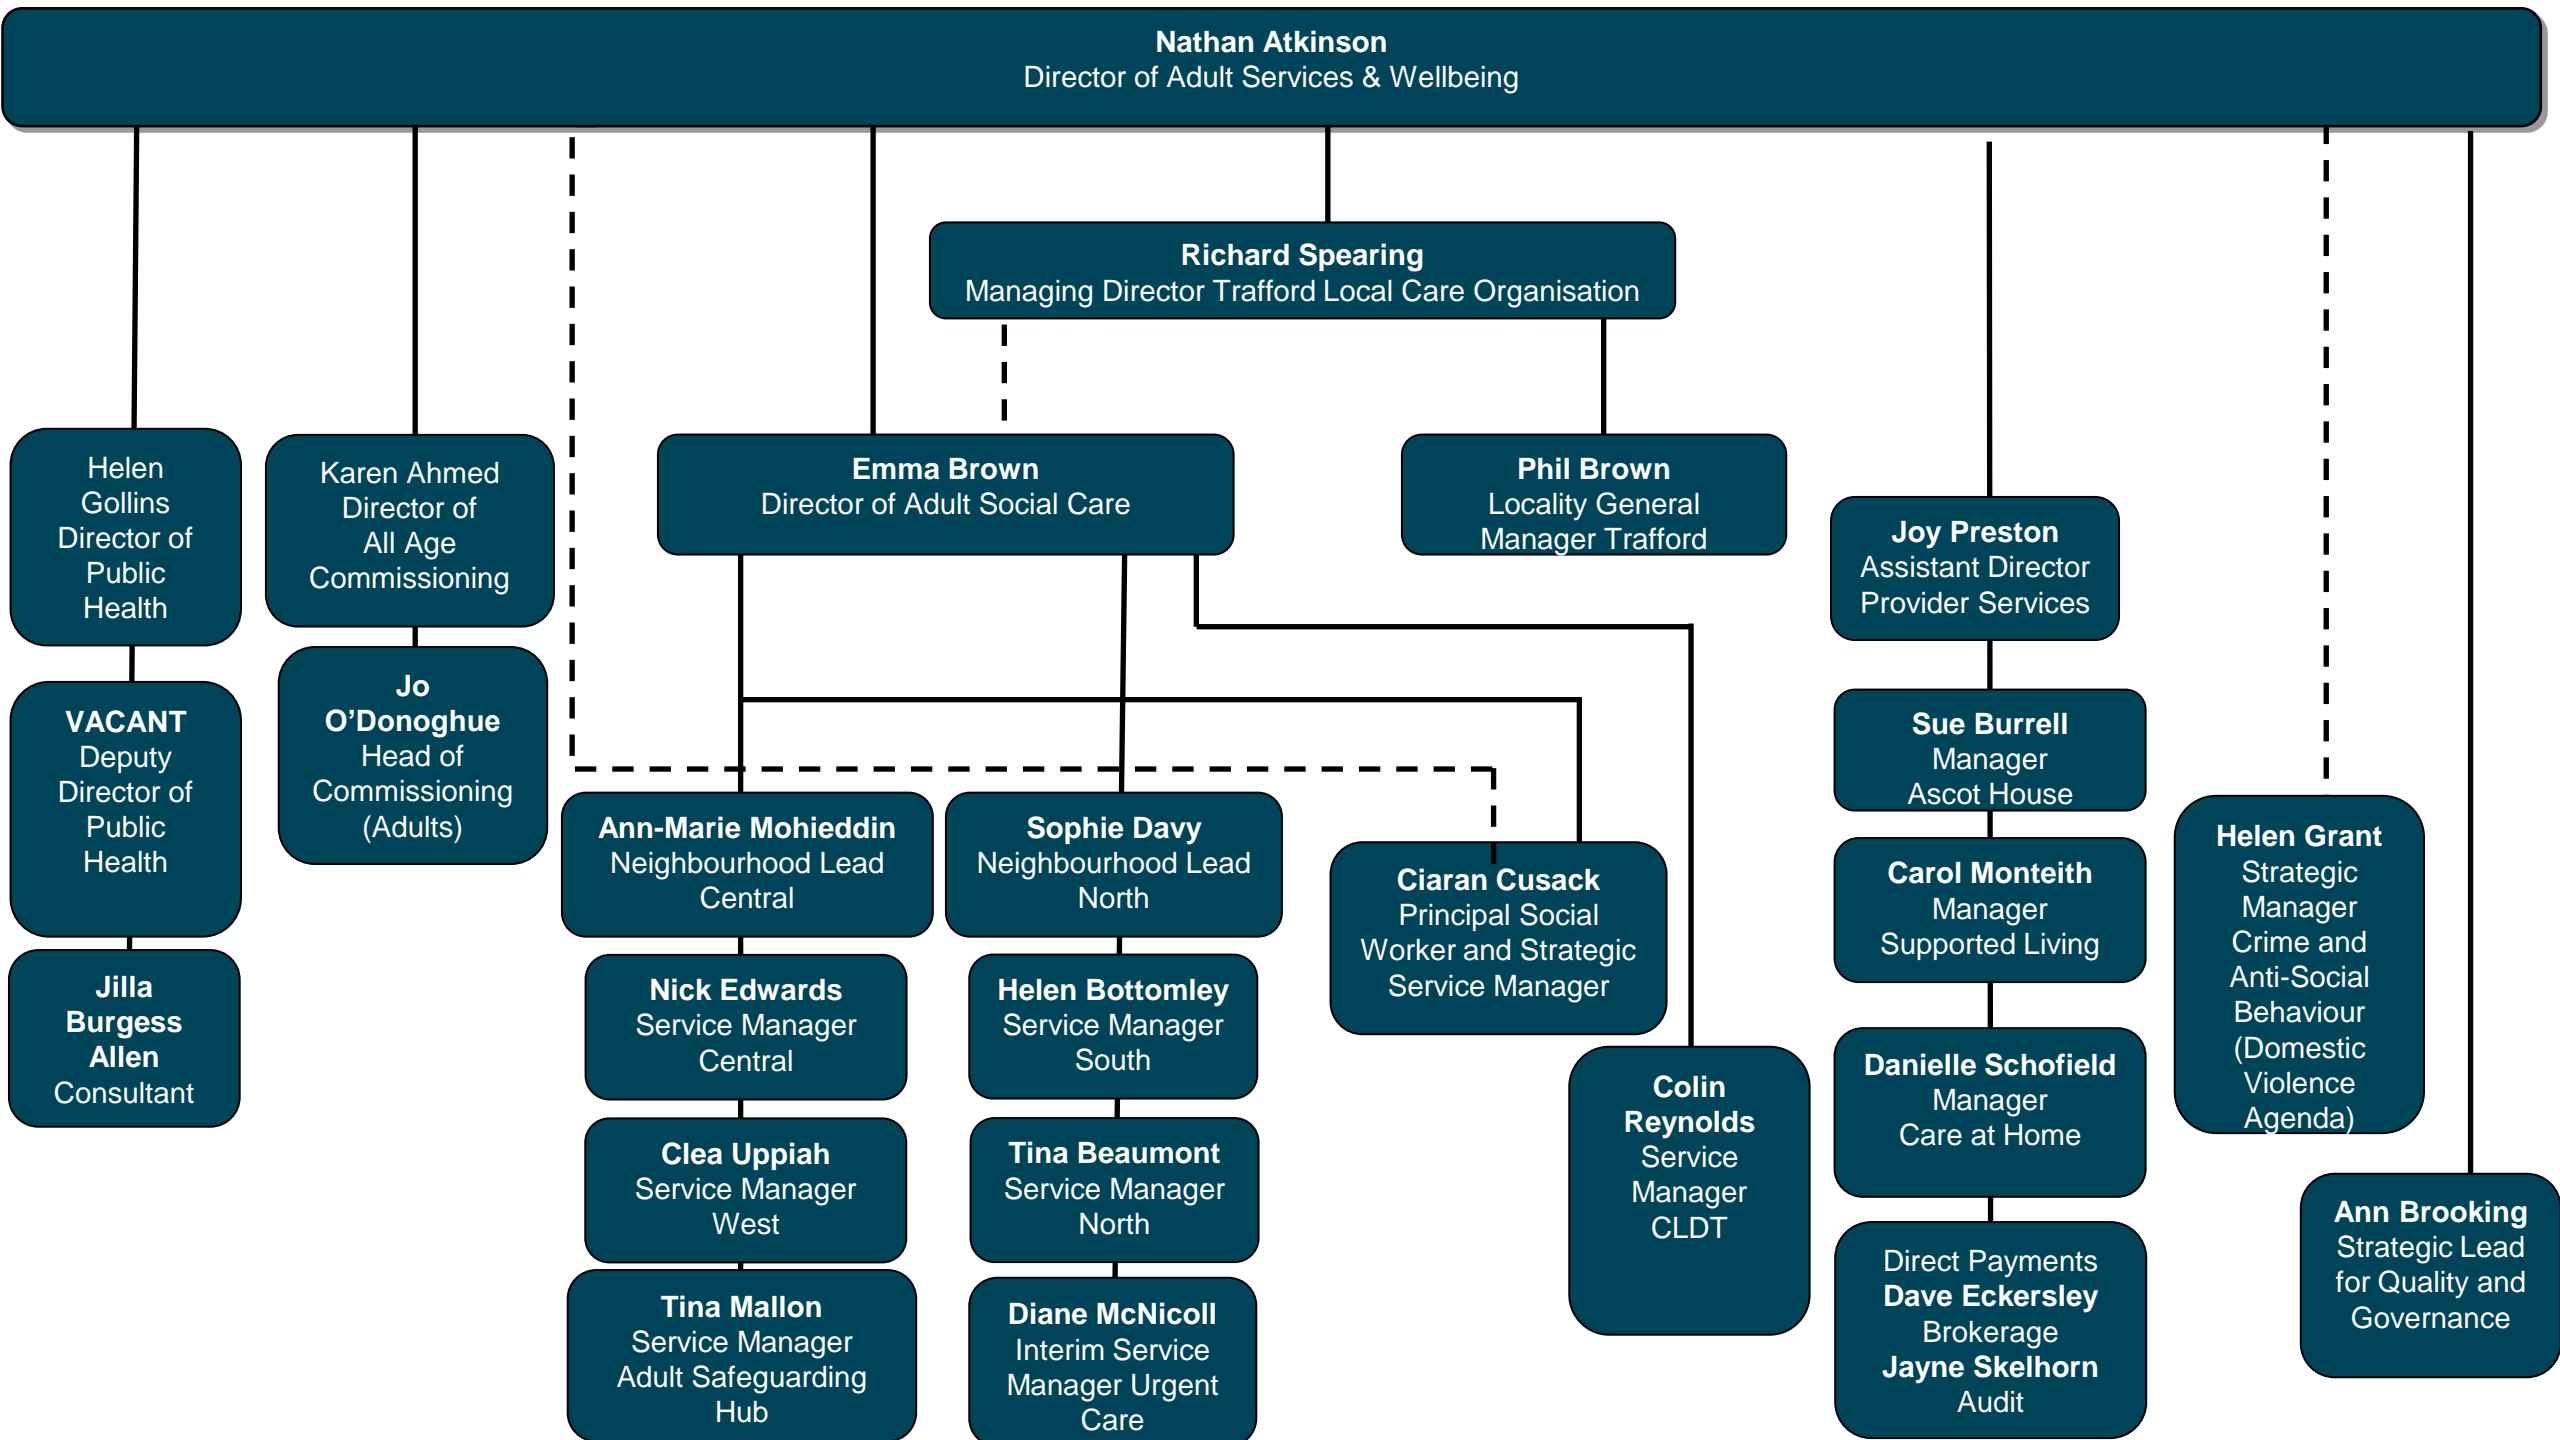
Nathan Atkinson
Director of Adult Services & Wellbeing

Richard Spearing
Managing Director Trafford Local Care Organisation

Helen Gollins
Director of Public Health

VACANT
Deputy Director of Public Health

Jilla Burgess Allen
Consultant

Karen Ahmed
Director of All Age Commissioning

Jo O'Donoghue
Head of Commissioning (Adults)

Emma Brown
Director of Adult Social Care

Phil Brown
Locality General Manager Trafford

Joy Preston
Assistant Director Provider Services

Sue Burrell
Manager
Ascot House

Carol Monteith
Manager
Supported Living

Danielle Schofield
Manager
Care at Home

Direct Payments
Dave Eckersley
Brokerage
Jayne Skelhorn
Audit

Helen Grant
Strategic Manager Crime and Anti-Social Behaviour (Domestic Violence Agenda)

Ann Brooking
Strategic Lead for Quality and Governance

Ann-Marie Mohieddin
Neighbourhood Lead
Central

Nick Edwards
Service Manager
Central

Clea Uppiah
Service Manager
West

Tina Mallon
Service Manager
Adult Safeguarding Hub

Sophie Davy
Neighbourhood Lead
North

Helen Bottomley
Service Manager
South

Tina Beaumont
Service Manager
North

Diane McNicoll
Interim Service Manager Urgent Care

Ciaran Cusack
Principal Social Worker and Strategic Service Manager

Colin Reynolds
Service Manager
CLDT